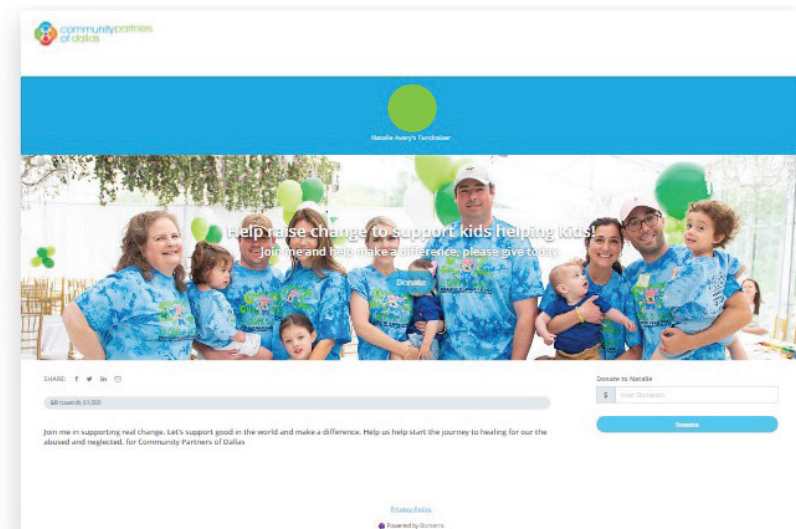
community partners of dallas

Natalie Avery's Fundraiser

Help raise change to support kids helping kids!
Join me and help make a difference, please give today.

Donate

SHARE

$0 towards $1,000

Join me in supporting real change. Let's support good in the world and make a difference. Help us help start the journey to healing for our the abused and neglected. for Community Partners of Dallas

Donate to Natalie

$ Your Donation

Donate

Privacy Policy

Powered by Donorbox